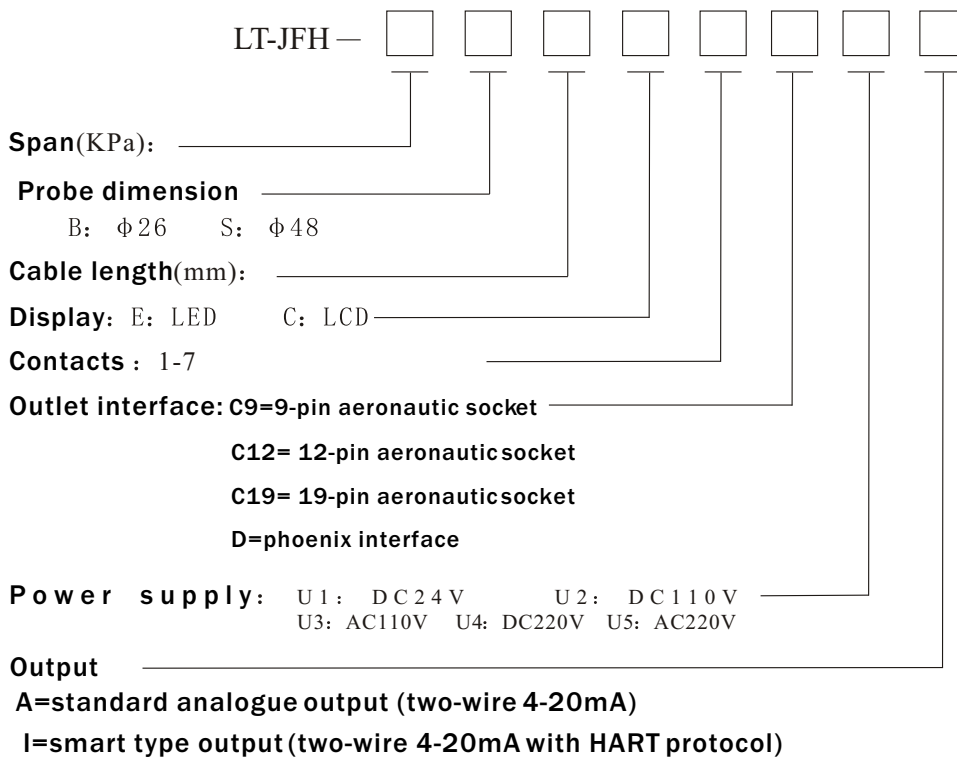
LT-JFH —

Span(KPa):

Probe dimension

B: Φ26 S: Φ48

Cable length(mm):

Display: E: LED C: LCD

Contacts : 1-7

Outlet interface: C9=9-pin aeronautic socket

C12= 12-pin aeronautic socket

C19= 19-pin aeronautic socket

D=phoenix interface

Power supply: U1: DC24V U2: DC110V
U3: AC110V U4: DC220V U5: AC220V

Output

A=standard analogue output (two-wire 4-20mA)

I=smart type output (two-wire 4-20mA with HART protocol)